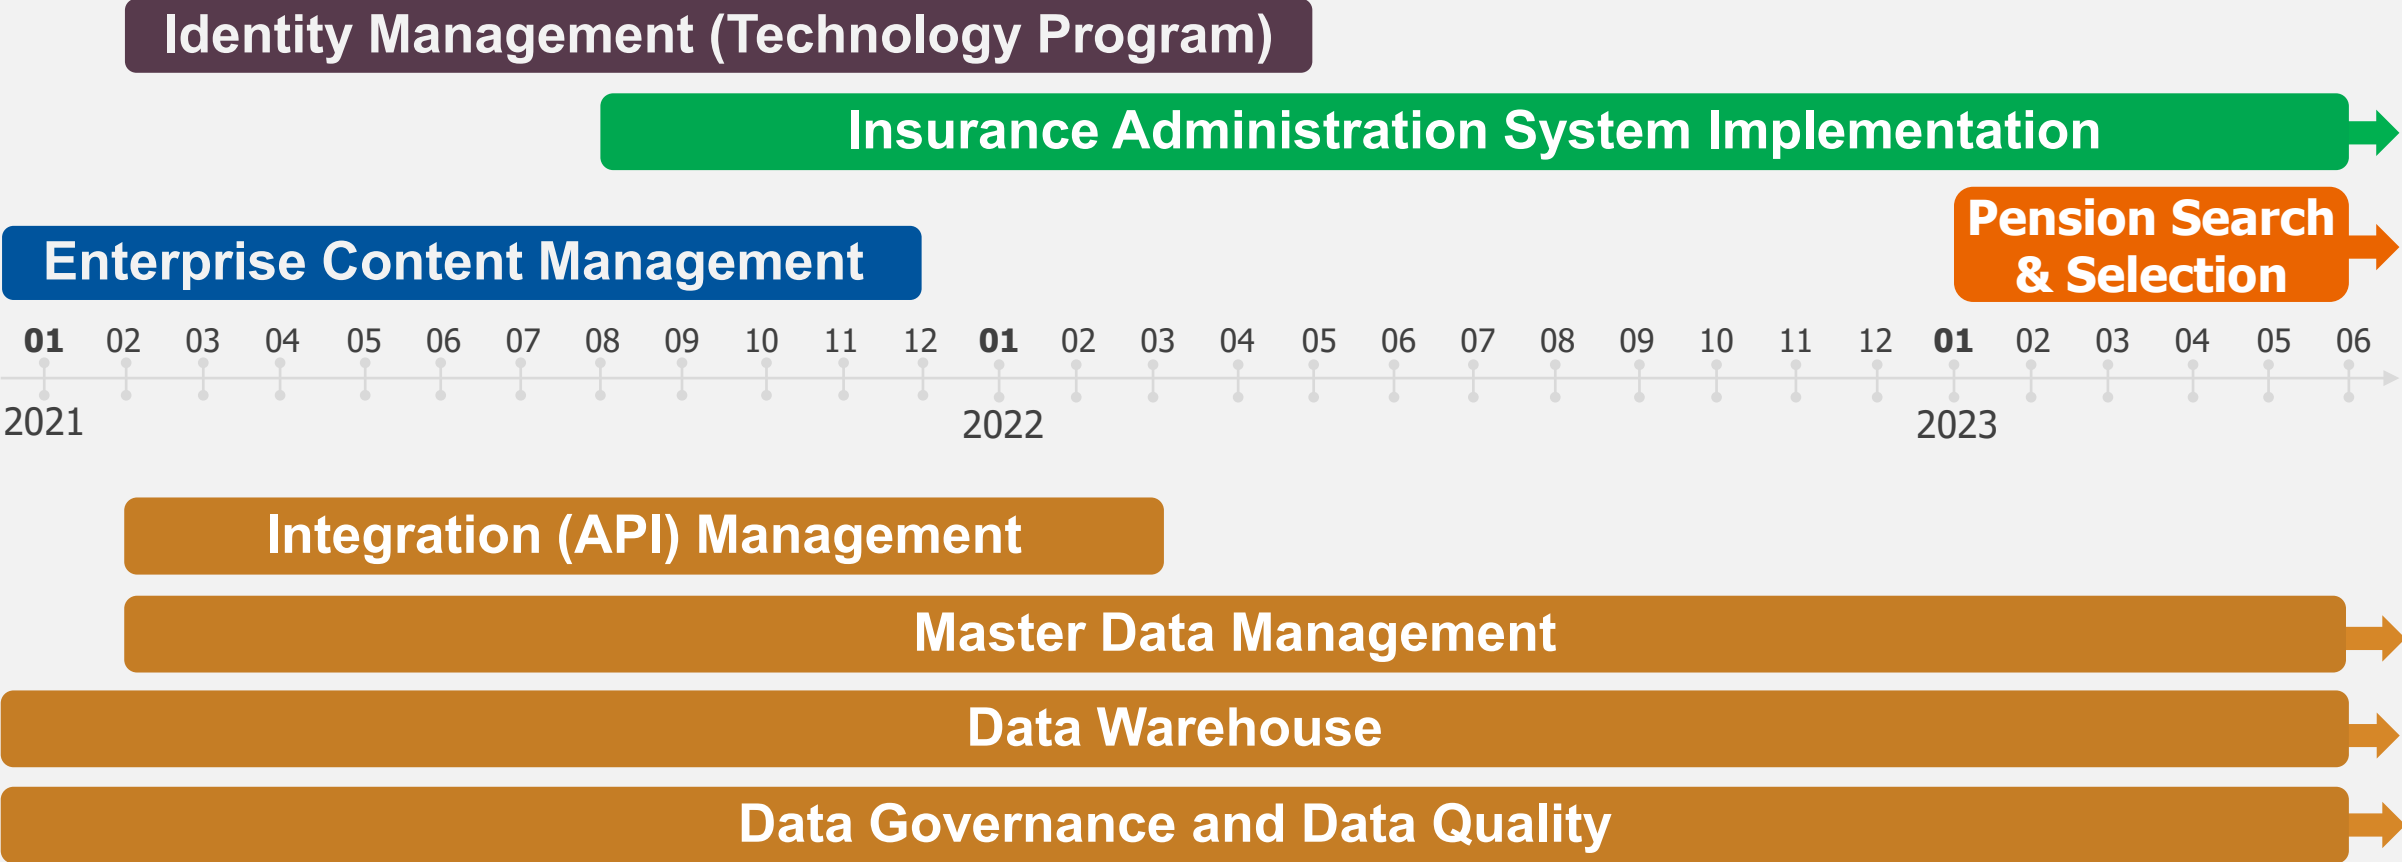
Identity Management (Technology Program)

Insurance Administration System Implementation

Pension Search & Selection

Enterprise Content Management

01 02 03 04 05 06 07 08 09 10 11 12 01 02 03 04 05 06 07 08 09 10 11 12 01 02 03 04 05 06

2021 2022 2023

Integration (API) Management

Master Data Management

Data Warehouse

Data Governance and Data Quality